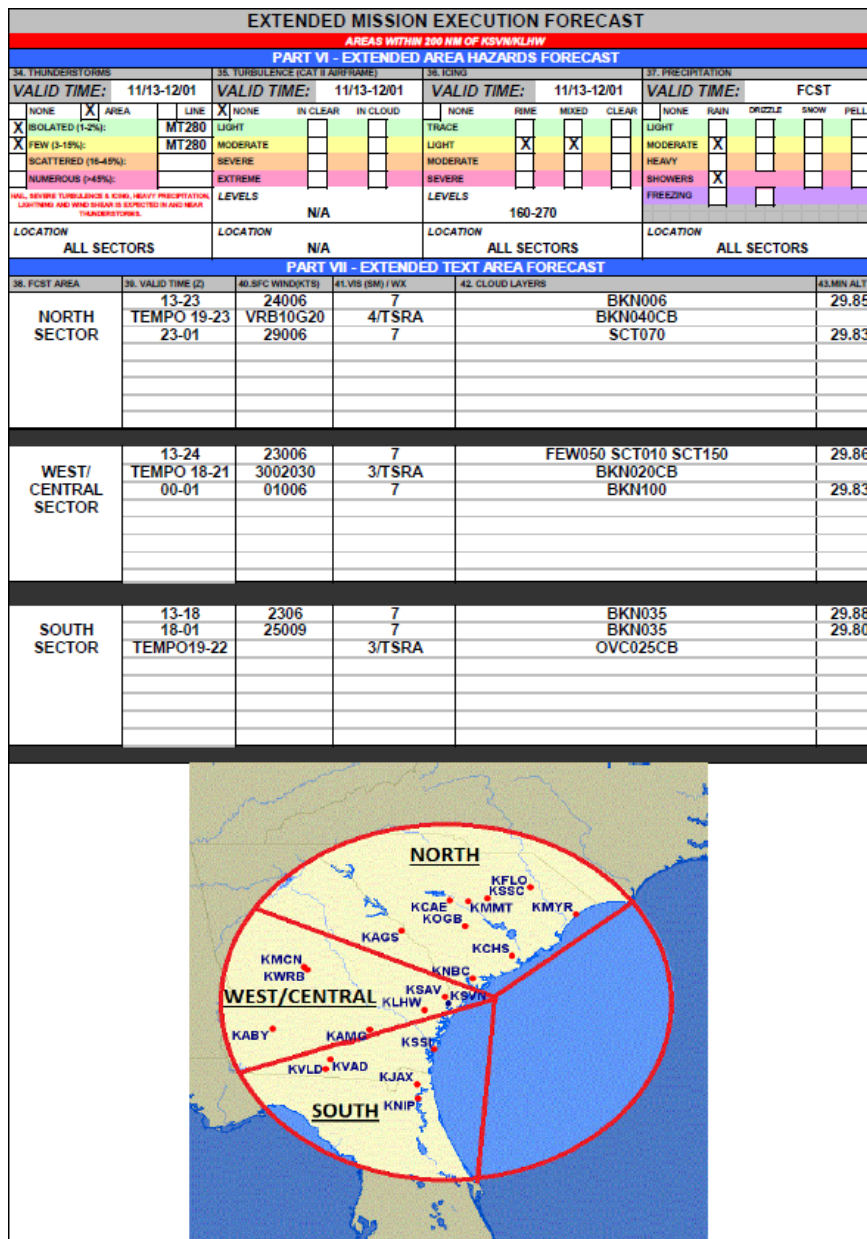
EXTENDED MISSION EXECUTION FORECAST

AREAS WITHIN 200 NM OF KSVN/KLHW

PART VI - EXTENDED AREA HAZARDS FORECAST

34. THUNDERSTORMS
VALID TIME: 11/13-12/01
NONE X AREA LINE
X ISOLATED (1-2%): MT280
X FEW (3-15%): MT280
SCATTERED (16-45%):
NUMEROUS (>45%):
HAIL, SEVERE TURBULENCE & ICING, HEAVY PRECIPITATION, LIGHTNING AND WIND SHEAR IS EXPECTED IN AND NEAR THUNDERSTORMS.
LOCATION
ALL SECTORS

35. TURBULENCE (CAT II AIRFRAME)
VALID TIME: 11/13-12/01
X NONE IN CLEAR IN CLOUD
LIGHT
MODERATE
SEVERE
EXTREME
LEVELS
N/A
LOCATION
N/A

36. ICING
VALID TIME: 11/13-12/01
NONE RIME MIXED CLEAR
TRACE
LIGHT X X
MODERATE
SEVERE
LEVELS
160-270
LOCATION
ALL SECTORS

37. PRECIPITATION
VALID TIME: FCST
NONE RAIN DRIZZLE SNOW PELL
LIGHT
MODERATE X
HEAVY
SHOWERS X
FREEZING
LOCATION
ALL SECTORS

PART VII - EXTENDED TEXT AREA FORECAST

| 38. FCST AREA | 39. VALID TIME (Z) | 40.SFC WIND(KTS) | 41.VIS (SM) / WX | 42. CLOUD LAYERS | 43.MIN ALT |
|---|---|---|---|---|---|
| NORTH SECTOR | 13-23 | 24006 | 7 | BKN006 | 29.85 |
| | TEMPO 19-23 | VRB10G20 | 4/TSRA | BKN040CB | |
| | 23-01 | 29006 | 7 | SCT070 | 29.83 |
| WEST/ CENTRAL SECTOR | 13-24 | 23006 | 7 | FEW050 SCT010 SCT150 | 29.86 |
| | TEMPO 18-21 | 3002030 | 3/TSRA | BKN020CB | |
| | 00-01 | 01006 | 7 | BKN100 | 29.83 |
| SOUTH SECTOR | 13-18 | 2306 | 7 | BKN035 | 29.88 |
| | 18-01 | 25009 | 7 | BKN035 | 29.80 |
| | TEMPO19-22 | | 3/TSRA | OVC025CB | |

NORTH
KFLO
KSSC
KCAE
KMMT
KOGB
KMYR
KAGS
KCHS
KMCN
KWRB
KNBC
WEST/CENTRAL
KSAV
KSVN
KLHW
KABY
KAMG
KSSI
KVLD
KVAD
KJAX
SOUTH
KNIP